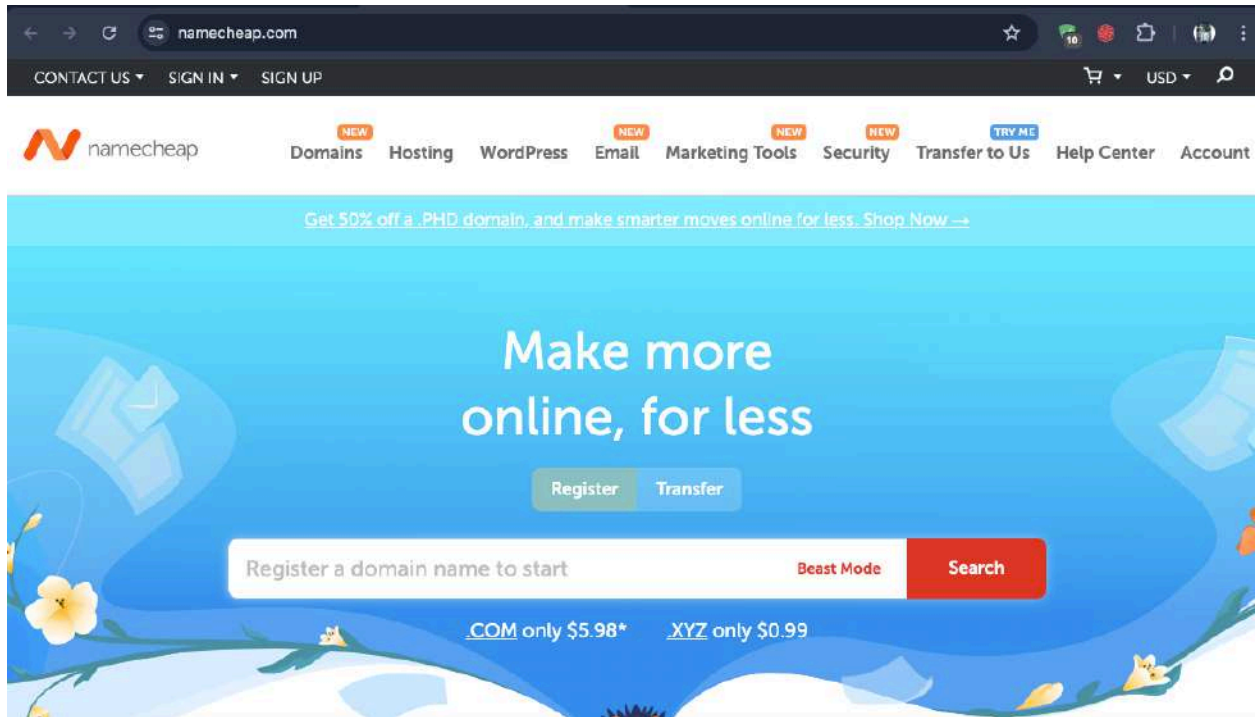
namecheap.com

CONTACT US ▾ SIGN IN ▾ SIGN UP

USD ▾

namecheap

NEW
Domains

Hosting

WordPress

NEW
Email

NEW
Marketing Tools

NEW
Security

TRY ME
Transfer to Us

Help Center

Account

Get 50% off a .PHD domain, and make smarter moves online for less. Shop Now →

Make more online, for less

Register Transfer

Register a domain name to start

Beast Mode

Search

.COM only $5.98* .XYZ only $0.99